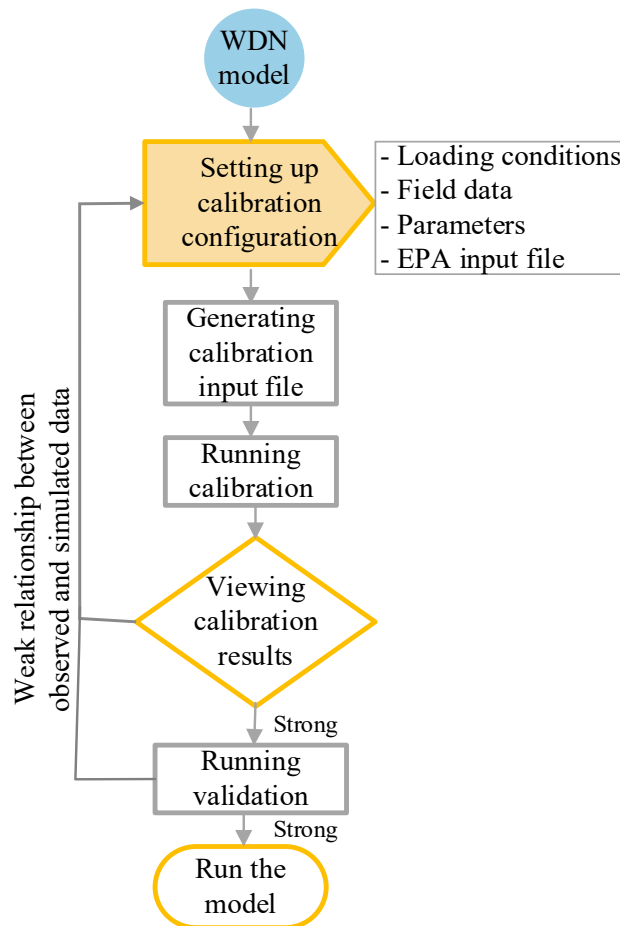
WDN model

Setting up calibration configuration

- Loading conditions
- Field data
- Parameters
- EPA input file

Generating calibration input file

Running calibration

Viewing calibration results

Strong

Running validation

Strong

Run the model

Weak relationship between observed and simulated data